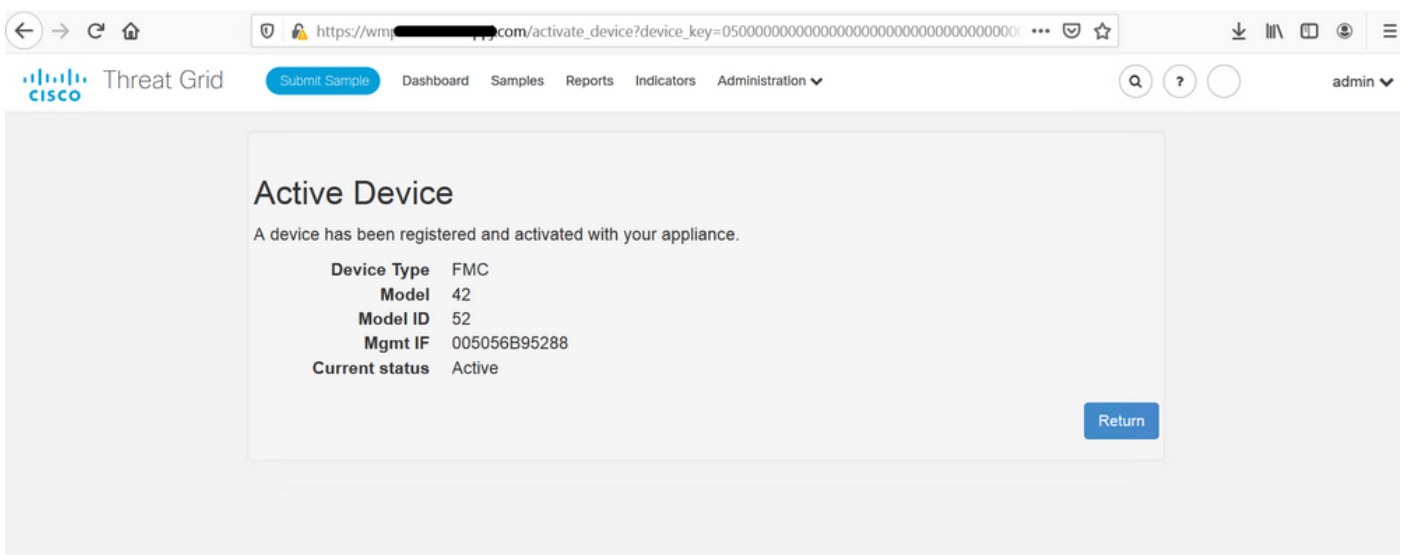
https://wmp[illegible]com/activate_device?device_key=0500000000000000000000000000000000000

cisco Threat Grid

Submit Sample Dashboard Samples Reports Indicators Administration

admin

Active Device

A device has been registered and activated with your appliance.

| | |
|---|---|
| Device Type | FMC |
| Model | 42 |
| Model ID | 52 |
| Mgmt IF | 005056B95288 |
| Current status | Active |

Return